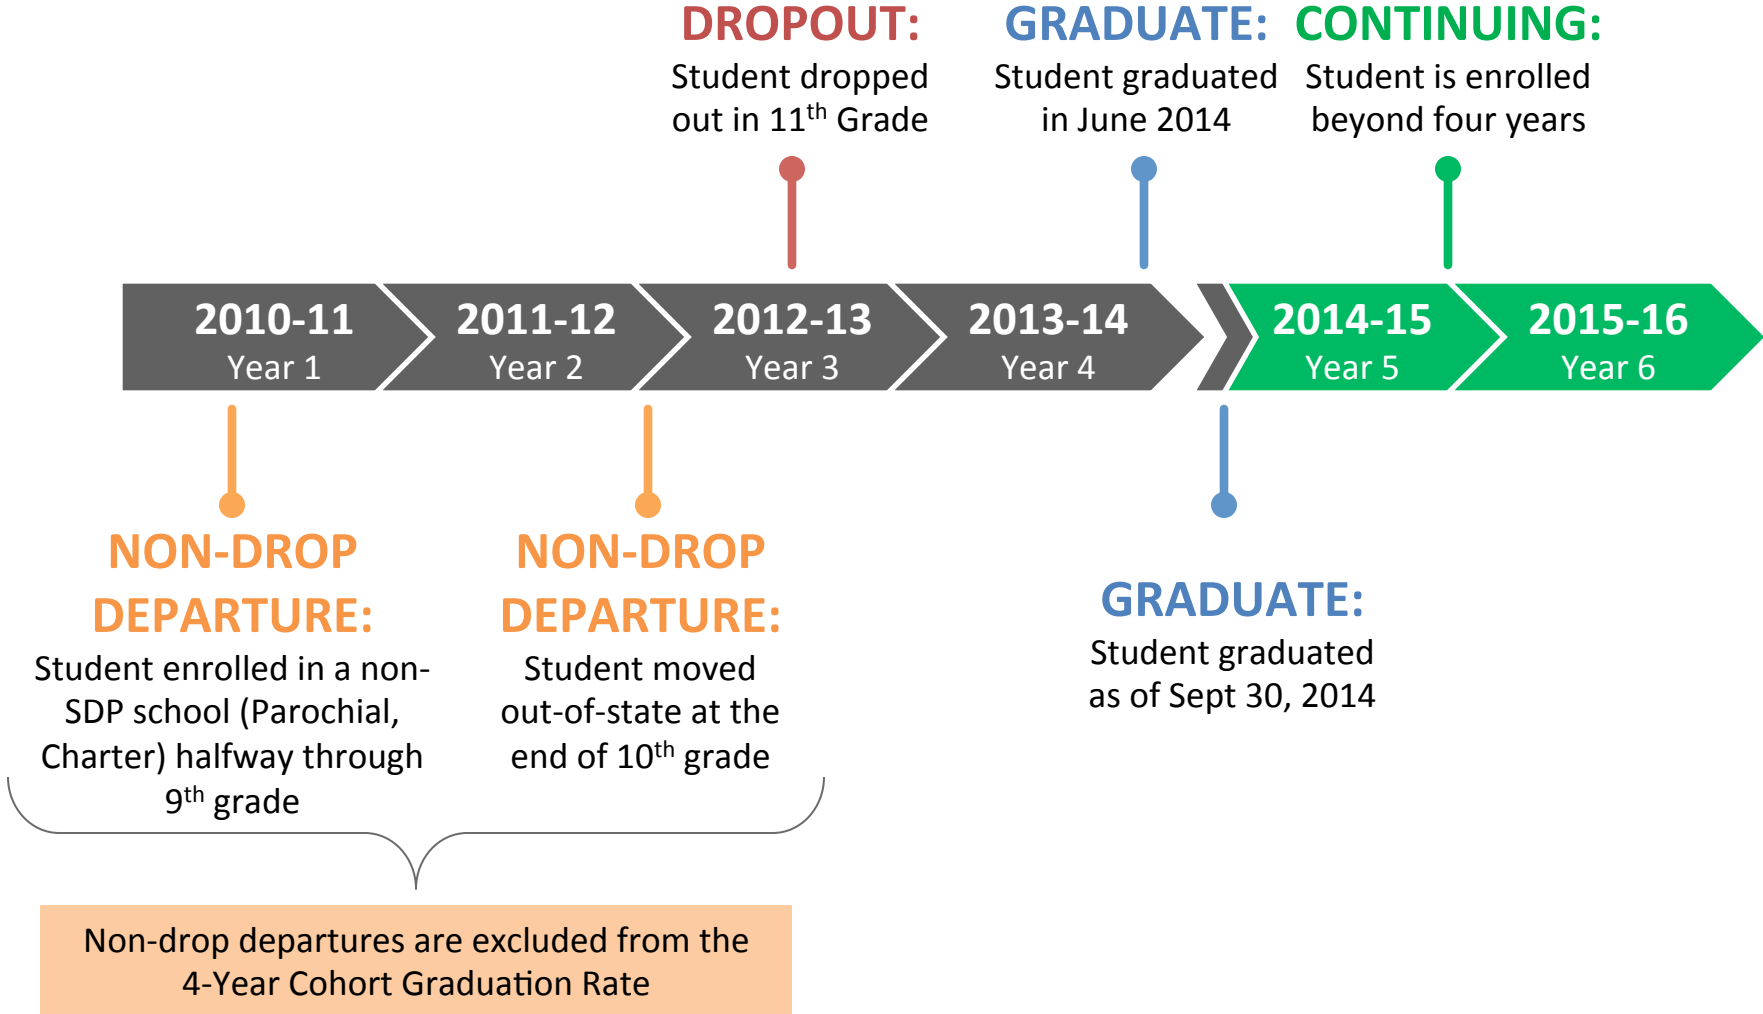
DROPOUT:
Student dropped out in $11^{th}$ Grade

GRADUATE:
Student graduated in June 2014

CONTINUING:
Student is enrolled beyond four years

2010-11
Year 1

2011-12
Year 2

2012-13
Year 3

2013-14
Year 4

2014-15
Year 5

2015-16
Year 6

NON-DROP DEPARTURE:
Student enrolled in a non-SDP school (Parochial, Charter) halfway through $9^{th}$ grade

NON-DROP DEPARTURE:
Student moved out-of-state at the end of $10^{th}$ grade

GRADUATE:
Student graduated as of Sept 30, 2014

Non-drop departures are excluded from the 4-Year Cohort Graduation Rate